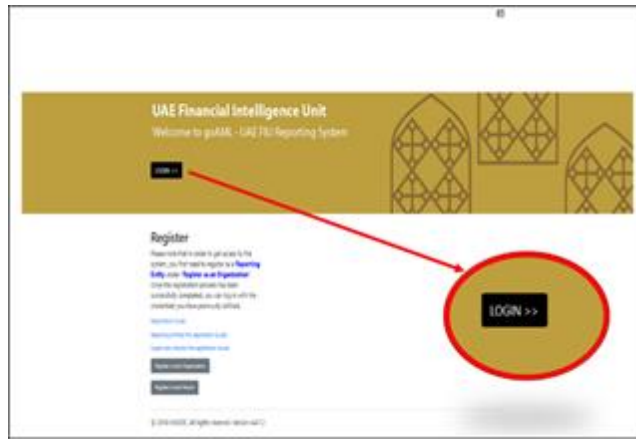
UAE Financial Intelligence Unit

Welcome to goAML - UAE FIU Reporting System

LOGIN >>

Register

Please note that in order to get access to the system, you first need to register as a Reporting Entity under "Register as an Organization". Once the registration process has been successfully completed, you can log in with the credentials you have previously defined.

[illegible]

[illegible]

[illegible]

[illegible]

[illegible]

LOGIN >>

© 2018 UNODC. All rights reserved. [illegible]